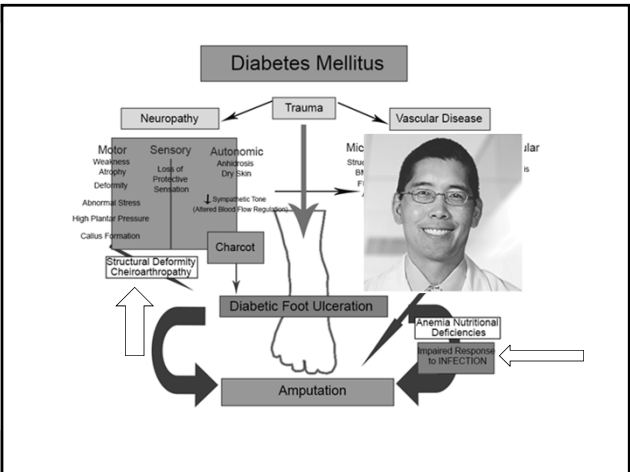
Diabetes Mellitus

Trauma

Neuropathy

Vascular Disease

Motor
Weakness
Atrophy
Deformity
Abnormal Stress
High Plantar Pressure
Callus Formation

Sensory
Loss of Protective Sensation

Autonomic
Anhidrosis
Dry Skin
↓ Sympathetic Tone
(Altered Blood Flow Regulation)

Mic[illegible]

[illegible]ular

Struc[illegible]

BM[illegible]

F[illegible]

A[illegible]

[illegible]s

Charcot

Structural Deformity
Cheiroarthropathy

Diabetic Foot Ulceration

Anemia Nutritional Deficiencies

Impaired Response to INFECTION

Amputation